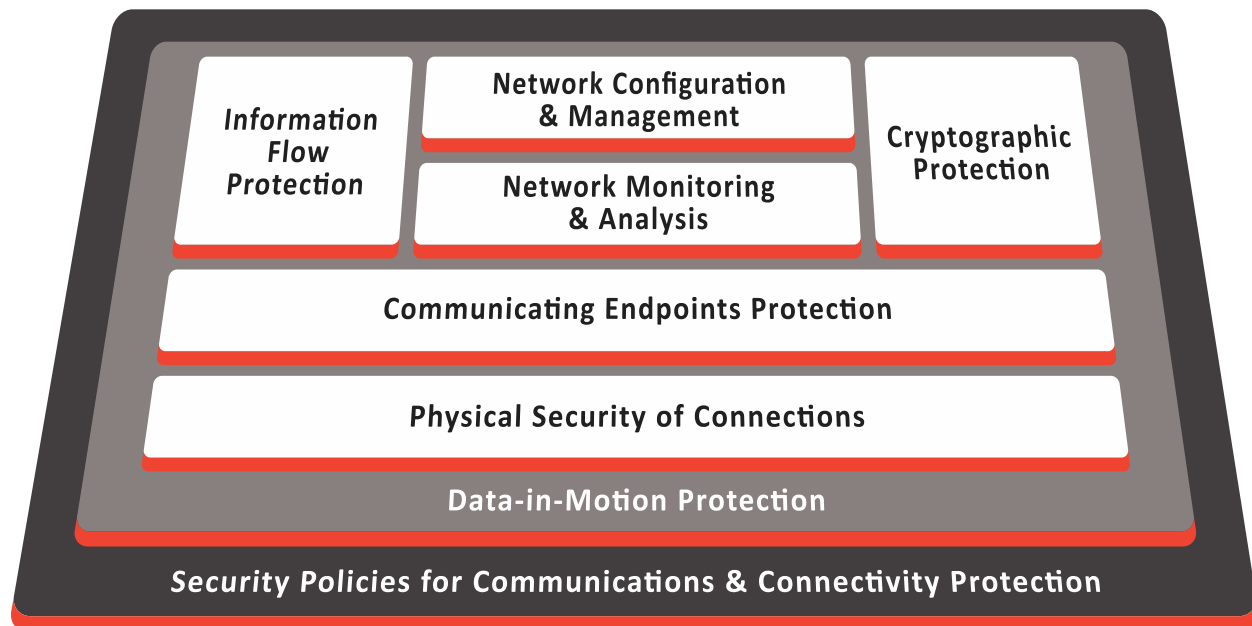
Information Flow Protection

Network Configuration & Management

Network Monitoring & Analysis

Cryptographic Protection

Communicating Endpoints Protection

Physical Security of Connections

Data-in-Motion Protection

Security Policies for Communications & Connectivity Protection